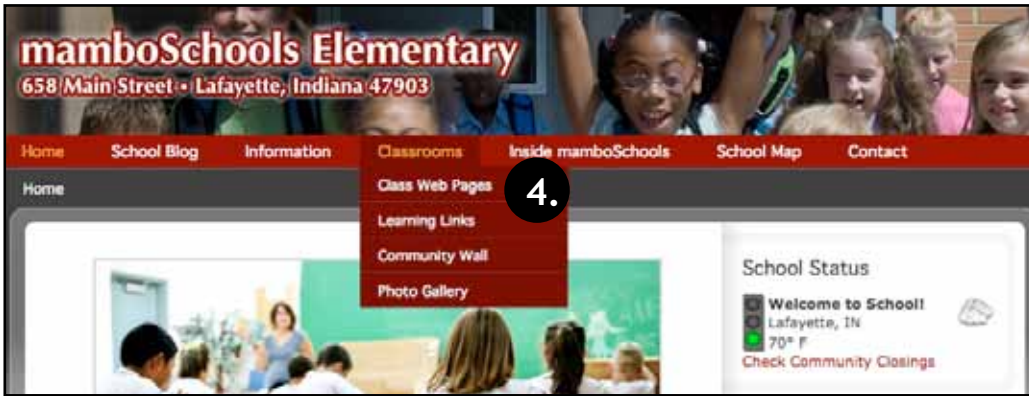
mamboSchools Elementary
658 Main Street • Lafayette, Indiana 47903

Home
School Blog
Information
Classrooms
Inside mamboSchools
School Map
Contact

Home

Class Web Pages
4.
Learning Links
Community Wall
Photo Gallery

School Status
Welcome to School!
Lafayette, IN
70° F
Check Community Closings